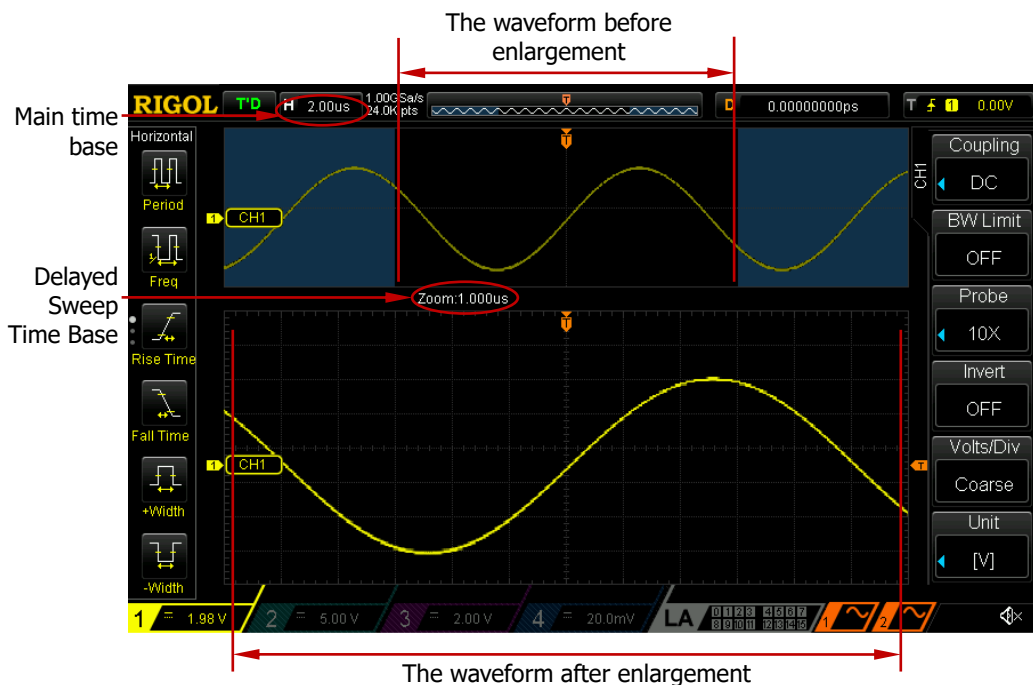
The waveform before enlargement

Main time base

RIGOL T'D H 2.00us 1.00GSa/s 24.0Kpts T D 0.00000000ps T 1 0.00V

Horizontal

Period

Freq

Rise Time

Fall Time

+Width

-Width

CH1

Coupling

DC

BW Limit

OFF

Probe

10X

Invert

OFF

Volts/Div

Coarse

Unit

[V]

1 CH1

Delayed Sweep Time Base

Zoom:1.000us

T

1 CH1

T

1 1.98 V 2 5.00 V 3 2.00 V 4 20.0mV LA 0 1 2 3 4 5 6 7 8 9 10 11 12 13 14 15 1 2

The waveform after enlargement